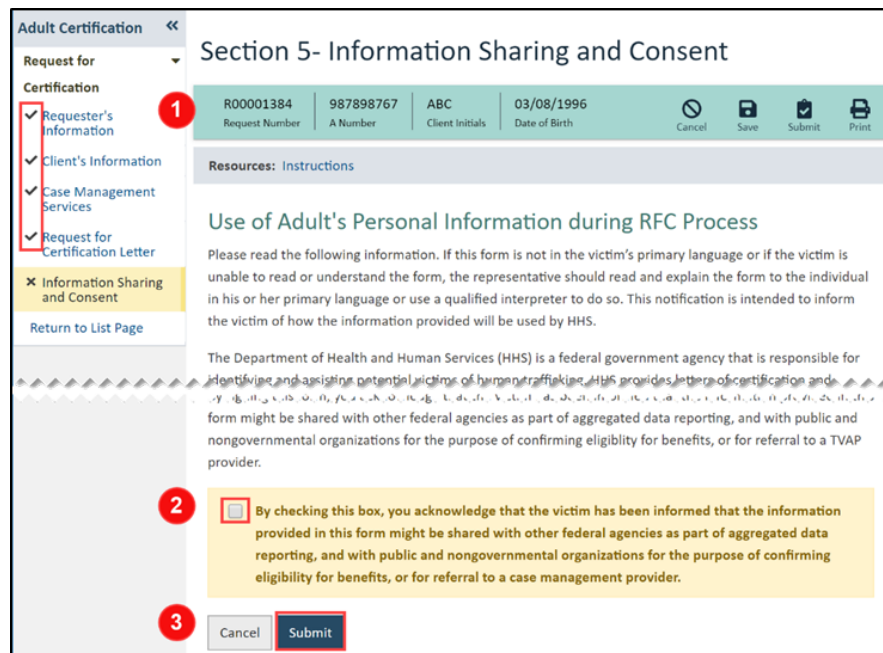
Adult Certification «

Request for Certification

✔ Requester's Information

✔ Client's Information

✔ Case Management Services

✔ Request for Certification Letter

✖ Information Sharing and Consent

Return to List Page

Section 5- Information Sharing and Consent

1

R00001384 Request Number | 987898767 A Number | ABC Client Initials | 03/08/1996 Date of Birth

Cancel Save Submit Print

Resources: Instructions

Use of Adult's Personal Information during RFC Process

Please read the following information. If this form is not in the victim's primary language or if the victim is unable to read or understand the form, the representative should read and explain the form to the individual in his or her primary language or use a qualified interpreter to do so. This notification is intended to inform the victim of how the information provided will be used by HHS.

The Department of Health and Human Services (HHS) is a federal government agency that is responsible for identifying and assisting potential victims of human trafficking. HHS provides letters of certification and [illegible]

form might be shared with other federal agencies as part of aggregated data reporting, and with public and nongovernmental organizations for the purpose of confirming eligiblity for benefits, or for referral to a TVAP provider.

2

By checking this box, you acknowledge that the victim has been informed that the information provided in this form might be shared with other federal agencies as part of aggregated data reporting, and with public and nongovernmental organizations for the purpose of confirming eligibility for benefits, or for referral to a case management provider.

3

Cancel Submit